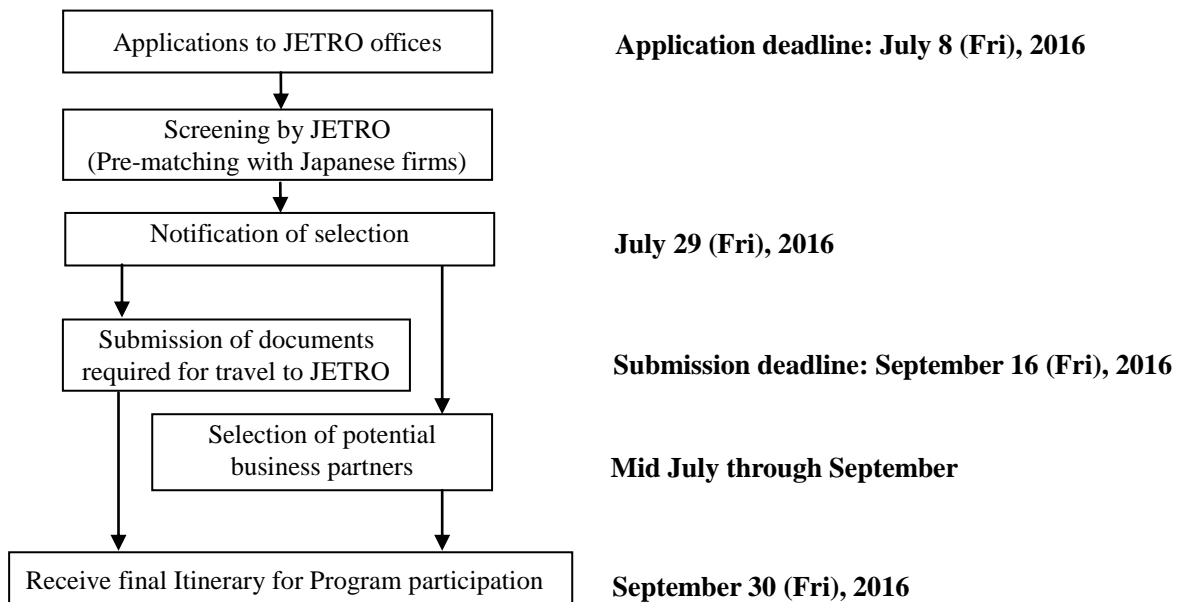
Applications to JETRO offices

Application deadline: July 8 (Fri), 2016

Screening by JETRO (Pre-matching with Japanese firms)

Notification of selection

July 29 (Fri), 2016

Submission of documents required for travel to JETRO

Submission deadline: September 16 (Fri), 2016

Selection of potential business partners

Mid July through September

Receive final Itinerary for Program participation

September 30 (Fri), 2016